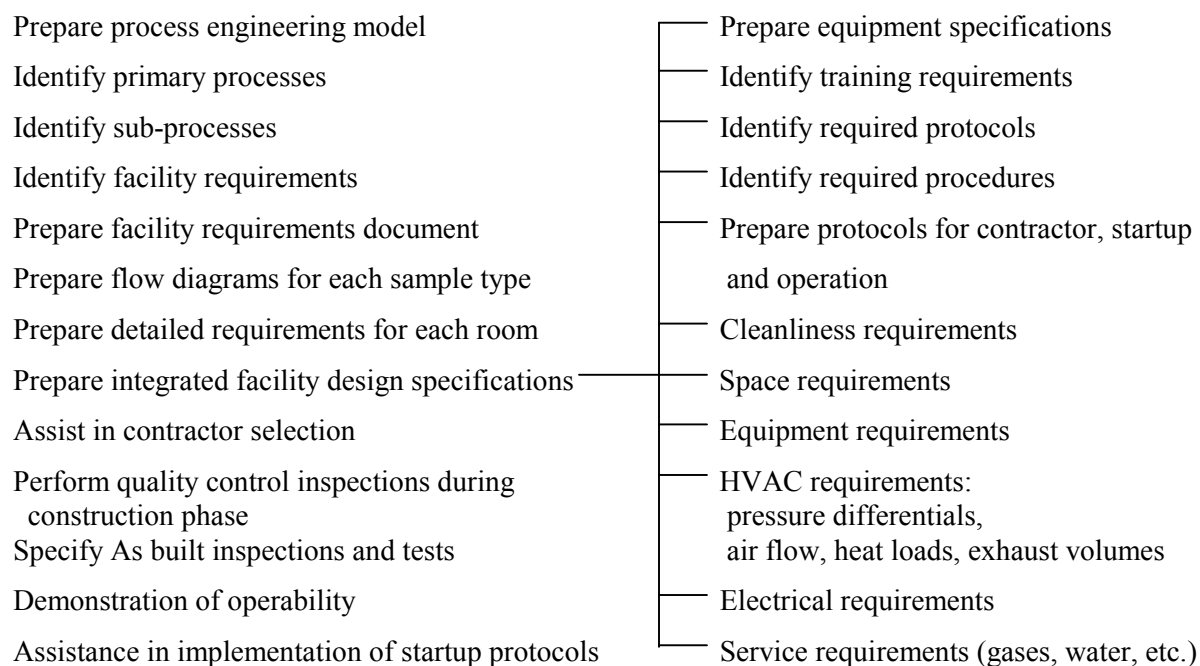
Prepare process engineering model

Identify primary processes

Identify sub-processes

Identify facility requirements

Prepare facility requirements document

Prepare flow diagrams for each sample type

Prepare detailed requirements for each room

Prepare integrated facility design specifications

Assist in contractor selection

Perform quality control inspections during construction phase

Specify As built inspections and tests

Demonstration of operability

Assistance in implementation of startup protocols

Prepare equipment specifications

Identify training requirements

Identify required protocols

Identify required procedures

Prepare protocols for contractor, startup and operation

Cleanliness requirements

Space requirements

Equipment requirements

HVAC requirements: pressure differentials, air flow, heat loads, exhaust volumes

Electrical requirements

Service requirements (gases, water, etc.)